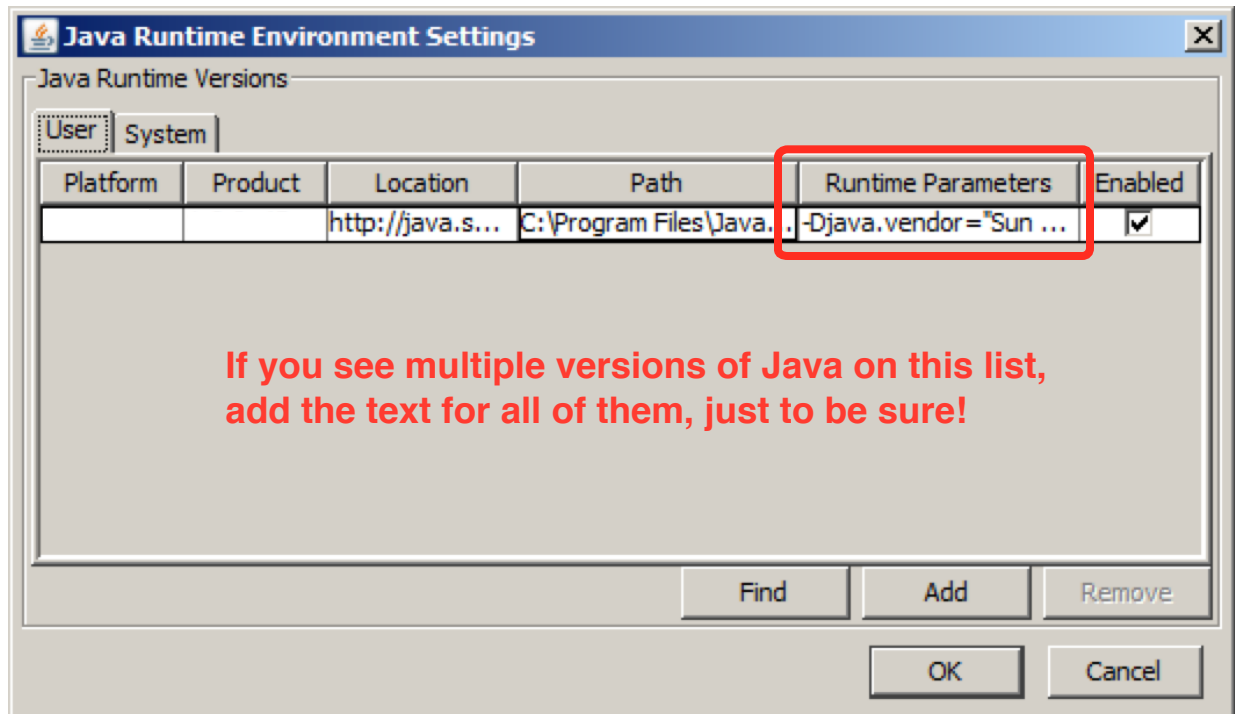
Java Runtime Environment Settings

Java Runtime Versions

User System

| Platform | Product | Location | Path | Runtime Parameters | Enabled |
|---|---|---|---|---|---|
| | | http://java.s... | C:\Program Files\Java... | -Djava.vendor="Sun ... | ✔ |

If you see multiple versions of Java on this list, add the text for all of them, just to be sure!

Find Add Remove

OK Cancel